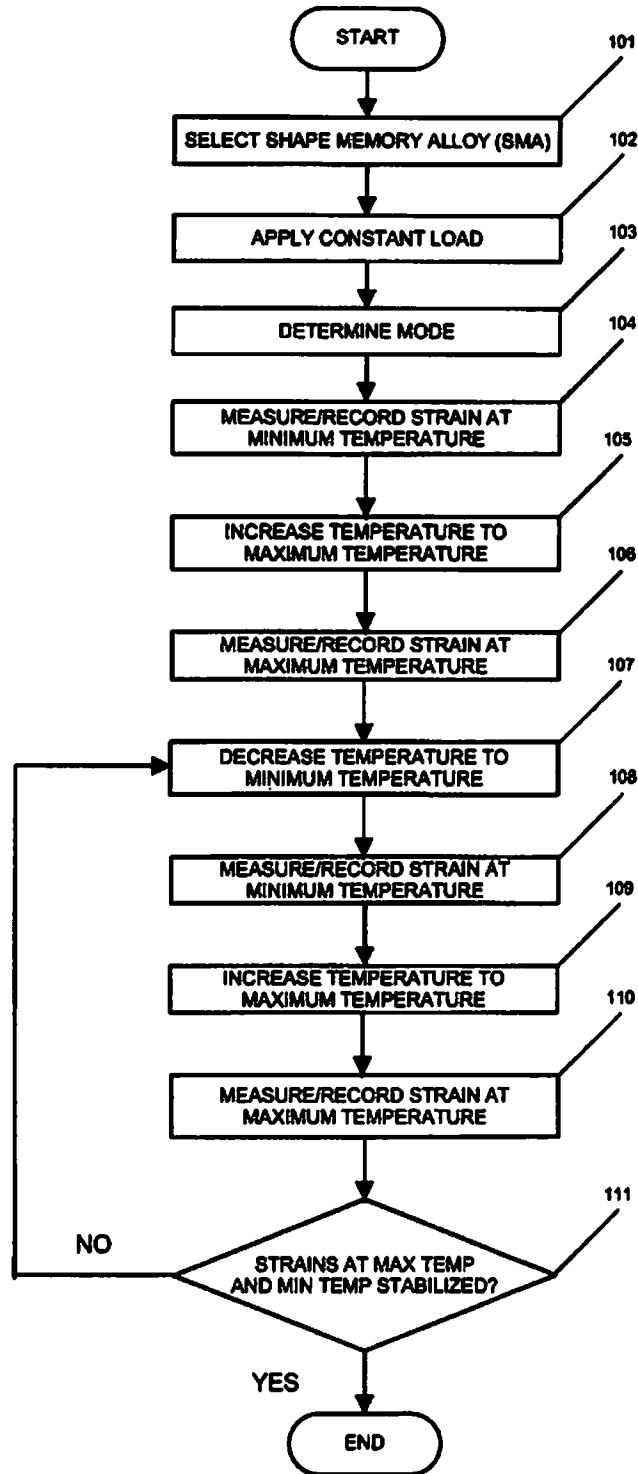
START

101
SELECT SHAPE MEMORY ALLOY (SMA)

102
APPLY CONSTANT LOAD

103
DETERMINE MODE

104
MEASURE/RECORD STRAIN AT MINIMUM TEMPERATURE

105
INCREASE TEMPERATURE TO MAXIMUM TEMPERATURE

106
MEASURE/RECORD STRAIN AT MAXIMUM TEMPERATURE

107
DECREASE TEMPERATURE TO MINIMUM TEMPERATURE

108
MEASURE/RECORD STRAIN AT MINIMUM TEMPERATURE

109
INCREASE TEMPERATURE TO MAXIMUM TEMPERATURE

110
MEASURE/RECORD STRAIN AT MAXIMUM TEMPERATURE

111
NO
STRAINS AT MAX TEMP AND MIN TEMP STABILIZED?

YES

END